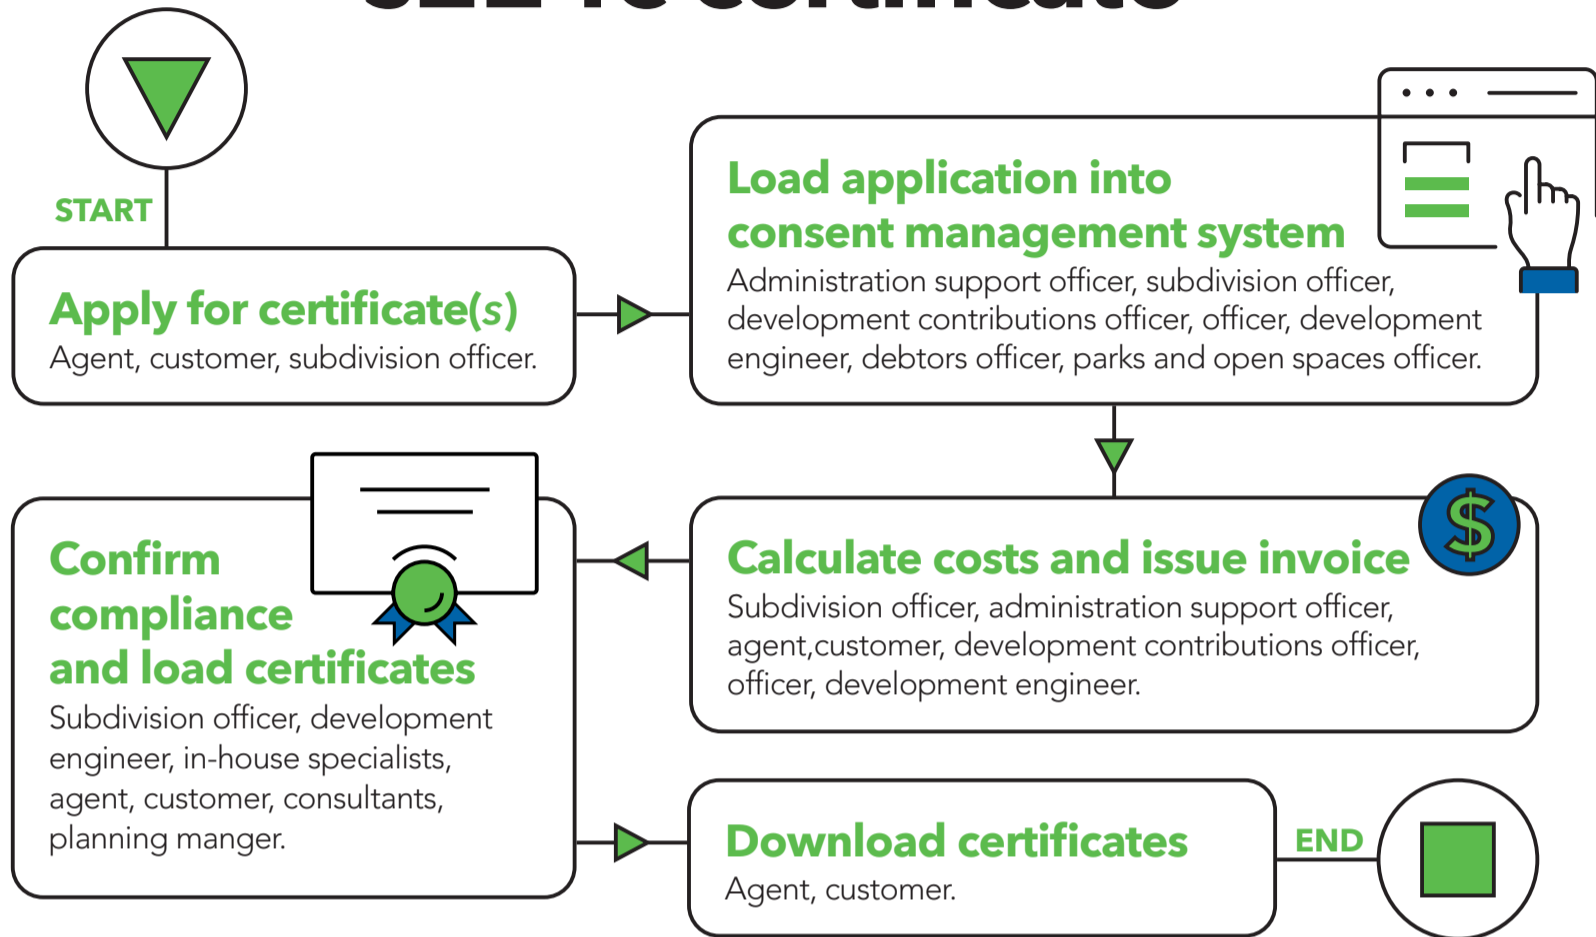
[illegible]

START

Apply for certificate(s)
Agent, customer, subdivision officer.

Load application into consent management system
Administration support officer, subdivision officer, development contributions officer, officer, development engineer, debtors officer, parks and open spaces officer.

Calculate costs and issue invoice
Subdivision officer, administration support officer, agent,customer, development contributions officer, officer, development engineer.

$

Confirm compliance and load certificates
Subdivision officer, development engineer, in-house specialists, agent, customer, consultants, planning manger.

Download certificates
Agent, customer.

END